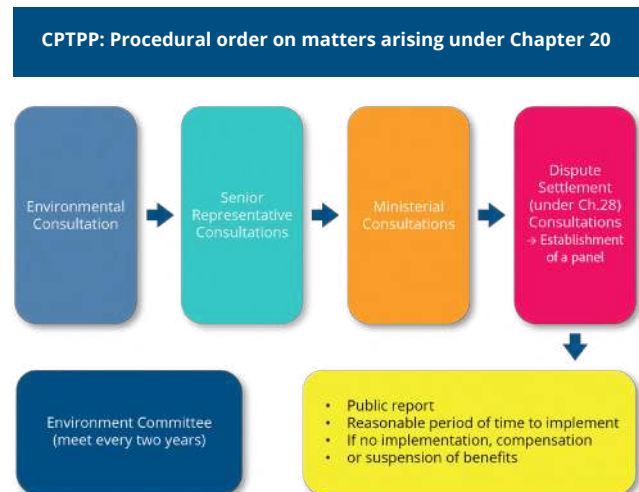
CPTPP: Procedural order on matters arising under Chapter 20

Environmental Consultation

Senior Representative Consultations

Ministerial Consultations

Dispute Settlement (under Ch.28) Consultations → Establishment of a panel

Environment Committee (meet every two years)

- Public report
- Reasonable period of time to implement
- If no implementation, compensation
- or suspension of benefits